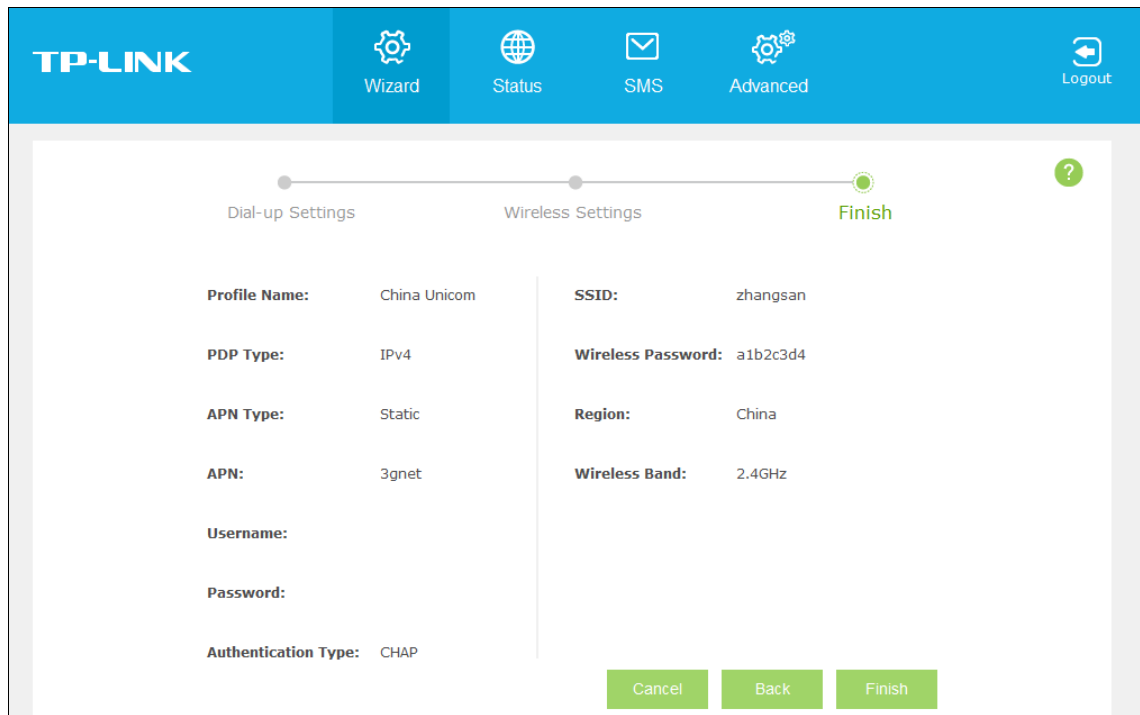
TP-LINK

Wizard Status SMS Advanced

Logout

?

Dial-up Settings Wireless Settings Finish

Profile Name: China Unicom

PDP Type: IPv4

APN Type: Static

APN: 3gnet

Username:

Password:

Authentication Type: CHAP

SSID: zhangsan

Wireless Password: a1b2c3d4

Region: China

Wireless Band: 2.4GHz

Cancel Back Finish